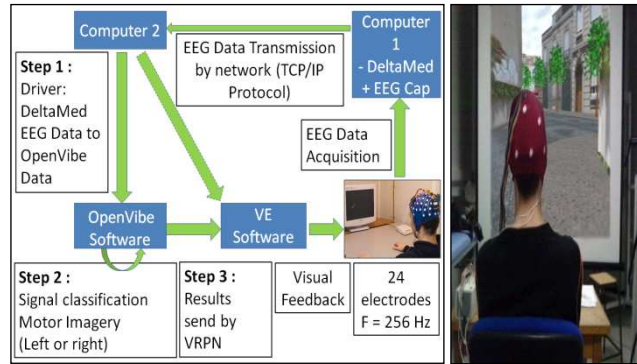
Computer 2

EEG Data Transmission by network (TCP/IP Protocol)

Computer 1 - DeltaMed + EEG Cap

Step 1 : Driver: DeltaMed EEG Data to OpenVibe Data

EEG Data Acquisition

OpenVibe Software

VE Software

Step 2 : Signal classification Motor Imagery (Left or right)

Step 3 : Results send by VRPN

Visual Feedback

24 electrodes F = 256 Hz